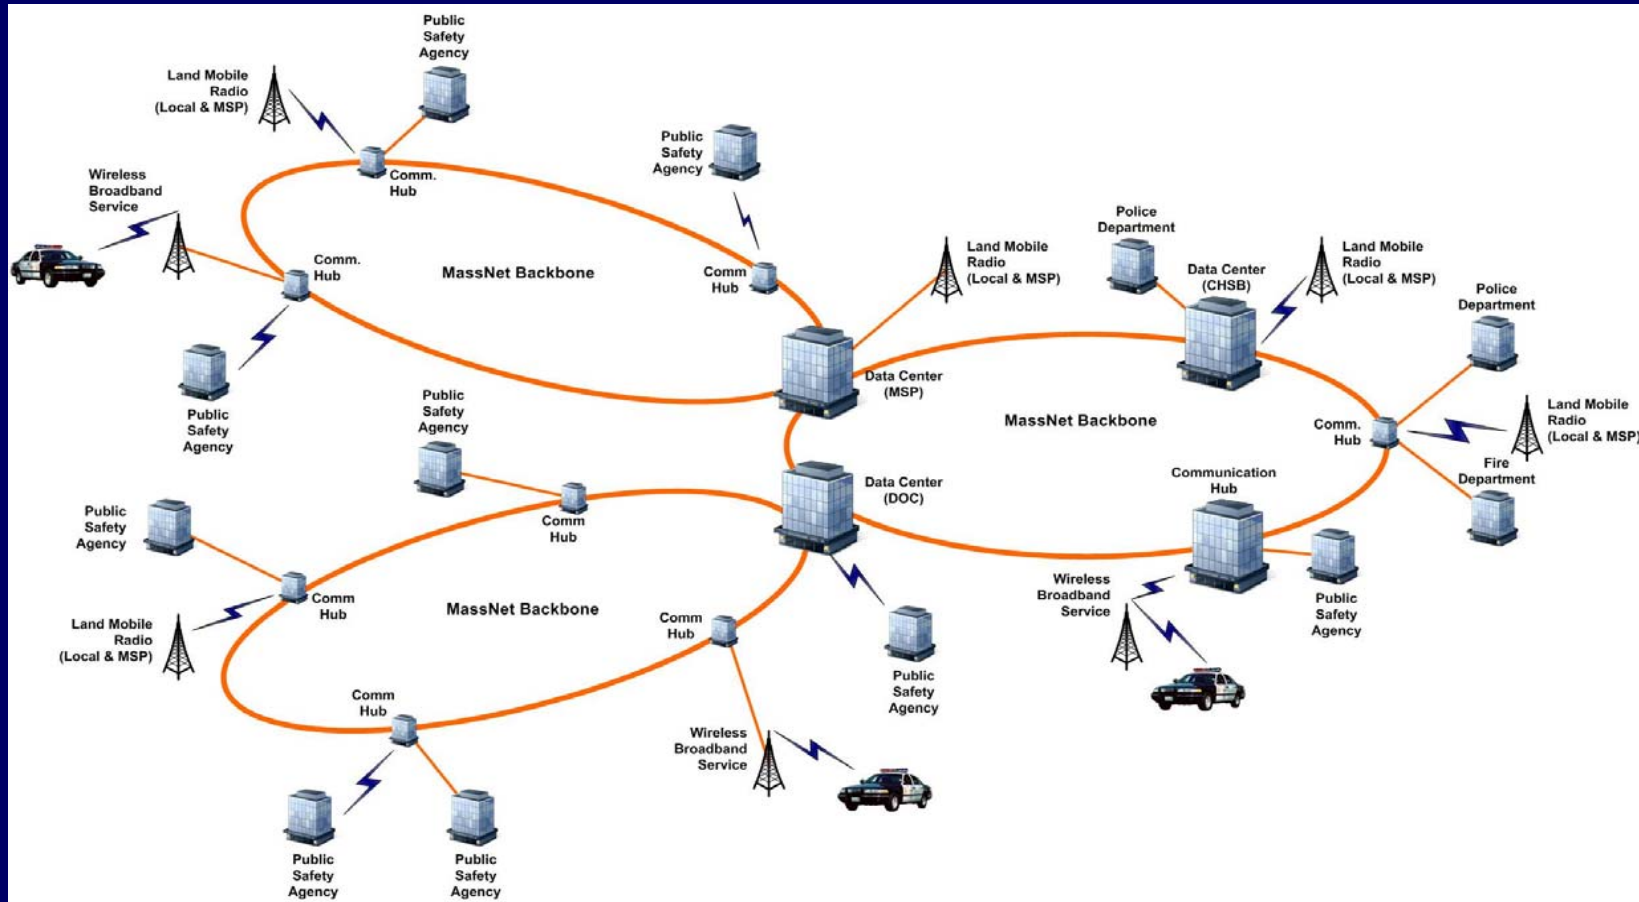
Public Safety Agency

Land Mobile Radio (Local & MSP)

Comm. Hub

Wireless Broadband Service

Comm. Hub

MassNet Backbone

Public Safety Agency

Comm Hub

Public Safety Agency

Land Mobile Radio (Local & MSP)

Police Department

Data Center (CHSB)

Land Mobile Radio (Local & MSP)

Police Department

Data Center (MSP)

MassNet Backbone

Comm. Hub

Land Mobile Radio (Local & MSP)

Fire Department

Public Safety Agency

Data Center (DOC)

Communication Hub

Public Safety Agency

Comm Hub

Wireless Broadband Service

Public Safety Agency

Comm Hub

MassNet Backbone

Comm Hub

Land Mobile Radio (Local & MSP)

Public Safety Agency

Comm Hub

Wireless Broadband Service

Public Safety Agency

Public Safety Agency